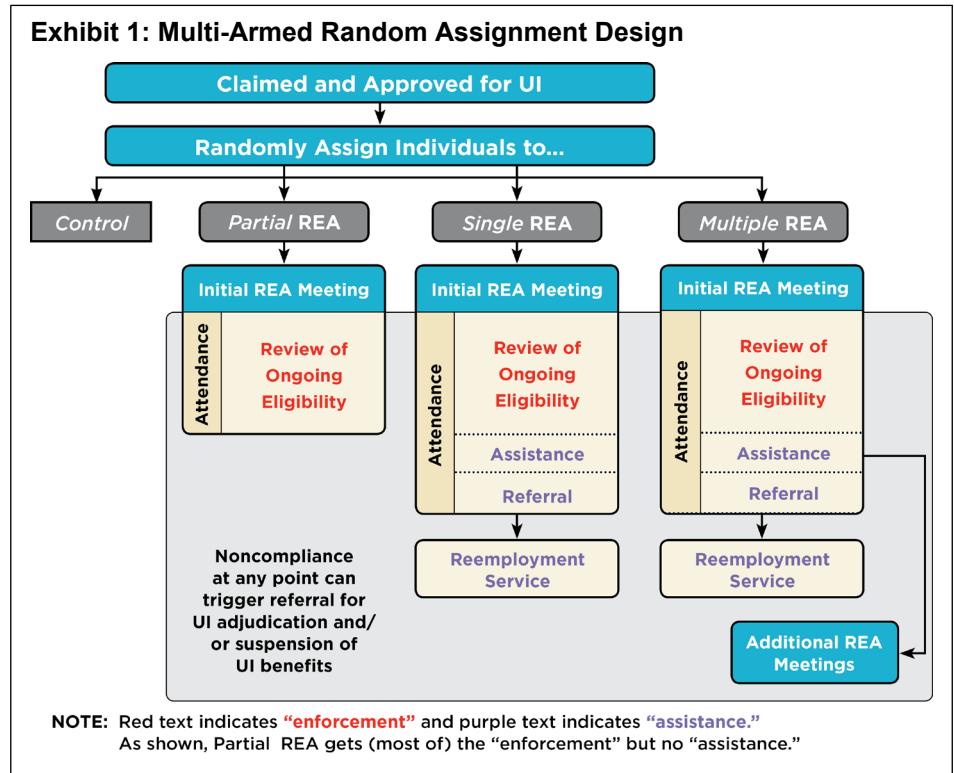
Exhibit 1: Multi-Armed Random Assignment Design

Claimed and Approved for UI

Randomly Assign Individuals to...

Control

Partial REA

Single REA

Multiple REA

Initial REA Meeting

Attendance

Review of Ongoing Eligibility

Initial REA Meeting

Attendance

Review of Ongoing Eligibility

Assistance

Referral

Reemployment Service

Initial REA Meeting

Attendance

Review of Ongoing Eligibility

Assistance

Referral

Reemployment Service

Noncompliance at any point can trigger referral for UI adjudication and/ or suspension of UI benefits

Additional REA Meetings

NOTE: Red text indicates "enforcement" and purple text indicates "assistance." As shown, Partial REA gets (most of) the "enforcement" but no "assistance."